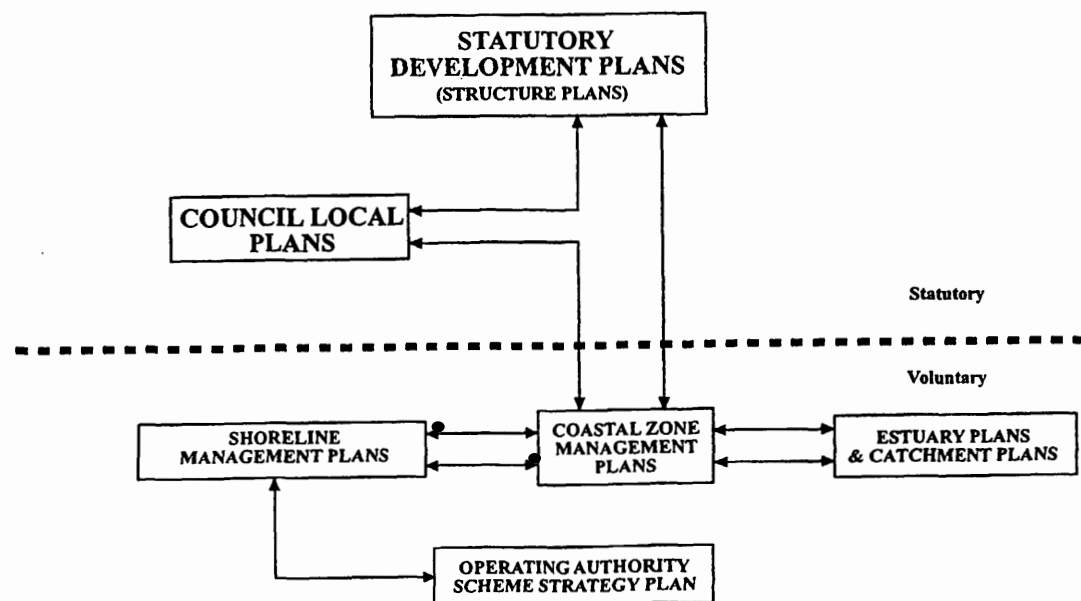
STATUTORY DEVELOPMENT PLANS
(STRUCTURE PLANS)

COUNCIL LOCAL PLANS

Statutory

Voluntary

SHORELINE MANAGEMENT PLANS

COASTAL ZONE MANAGEMENT PLANS

ESTUARY PLANS & CATCHMENT PLANS

OPERATING AUTHORITY SCHEME STRATEGY PLAN